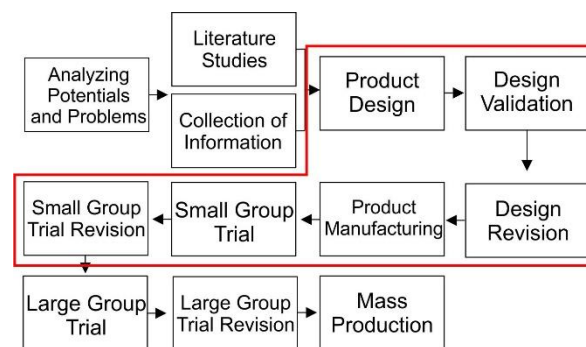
Analyzing Potentials and Problems

Literature Studies

Collection of Information

Product Design

Design Validation

Design Revision

Product Manufacturing

Small Group Trial

Small Group Trial Revision

Large Group Trial

Large Group Trial Revision

Mass Production